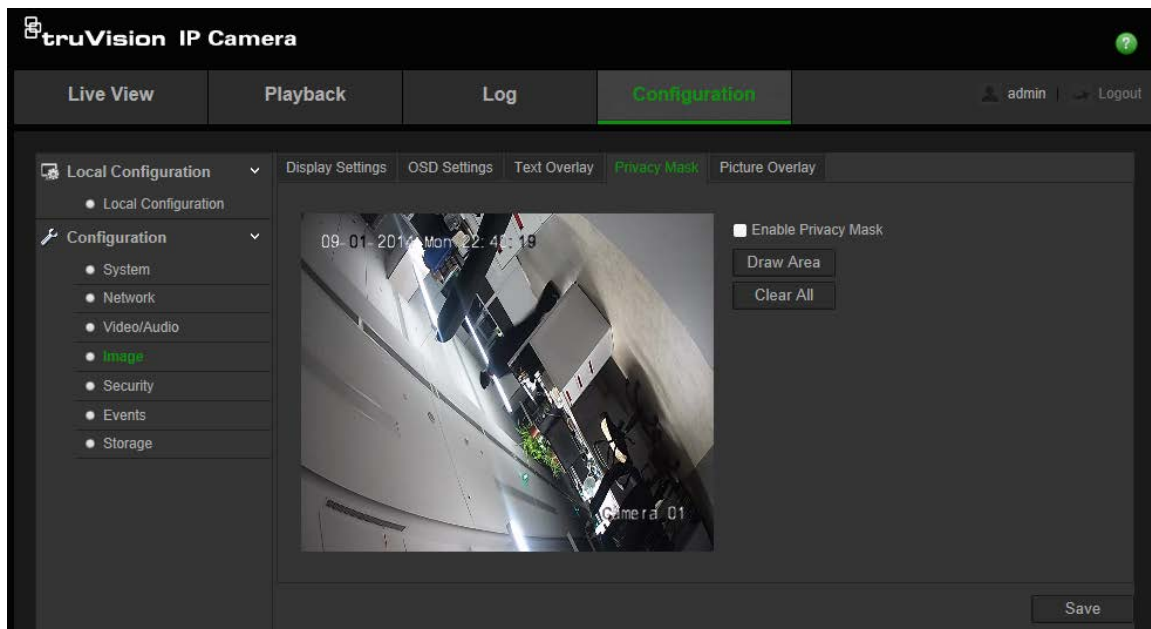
truVision IP Camera

?

Live View
Playback
Log
Configuration
admin | Logout

Local Configuration
Local Configuration
Configuration
System
Network
Video/Audio
Image
Security
Events
Storage

Display Settings
OSD Settings
Text Overlay
Privacy Mask
Picture Overlay

09-01-2014 Mon 22:40:19

Camera 01

Enable Privacy Mask
Draw Area
Clear All

Save